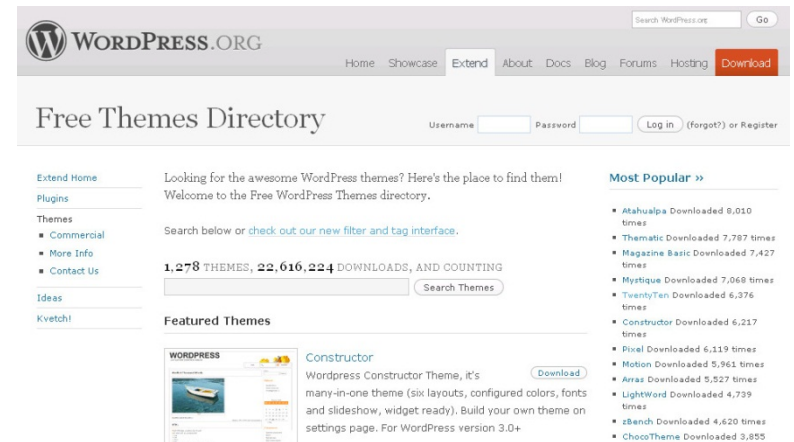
Search WordPress.org Go

WordPress.org

Home Showcase Extend About Docs Blog Forums Hosting Download

Free Themes Directory

Username Password Log in (forgot?) or Register

Extend Home
Plugins
Themes
- Commercial
- More Info
- Contact Us
Ideas
Kvetch!

Looking for the awesome WordPress themes? Here's the place to find them! Welcome to the Free WordPress Themes directory.

Search below or check out our new filter and tag interface.

1,278 THEMES, 22,616,224 DOWNLOADS, AND COUNTING

Search Themes

Featured Themes

WORDPRESS

Constructor

Download

Wordpress Constructor Theme, it's many-in-one theme (six layouts, configured colors, fonts and slideshow, widget ready). Build your own theme on settings page. For WordPress version 3.0+

Most Popular »

- Atahualpa Downloaded 8,010 times
- Thematic Downloaded 7,787 times
- Magazine Basic Downloaded 7,427 times
- Mystique Downloaded 7,068 times
- TwentyTen Downloaded 6,376 times
- Constructor Downloaded 6,217 times
- Pixel Downloaded 6,119 times
- Motion Downloaded 5,961 times
- Arras Downloaded 5,527 times
- LightWord Downloaded 4,739 times
- zBench Downloaded 4,620 times
- ChocoTheme Downloaded 3,855